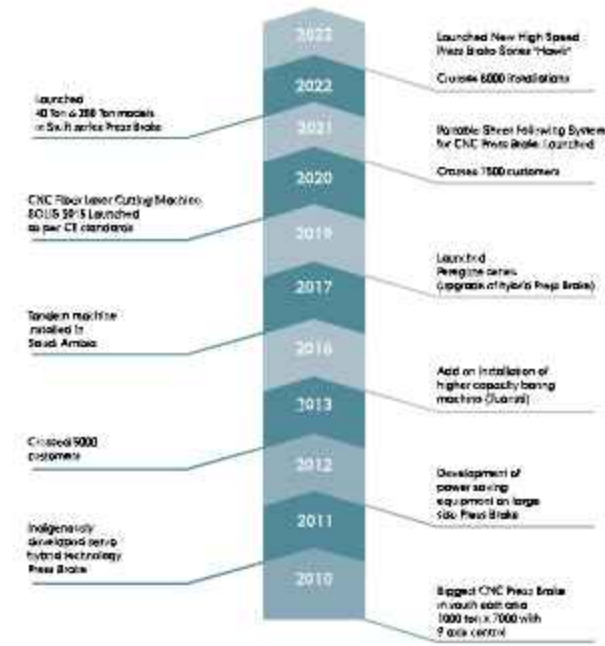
2022

Launched New High Speed Press Brake Series "Hawk"

Crosses 6000 installations

2022

Launched 40 Ton & 200 Ton models in Six.R series Press Brake

2021

Portable Sheet Following System for CNC Press Brake Launched

Crosses 7500 customers

2020

CNC Fiber Laser Cutting Machine BOLIS 3015 Launched as per CE standards

2019

Launched Peregrine series (upgrade of hybrid Press Brake)

2017

Tandem machine installed in Saudi Arabia

2016

Add on installation of higher capacity boring machine (Tuarsi)

2013

Crossed 5000 customers

2012

Development of power saving equipment on large size Press Brake

2011

Indigenously developed servo hybrid technology Press Brake

2010

Biggest CNC Press Brake in south east asia 1000 ton x 7000 with 9 axis control